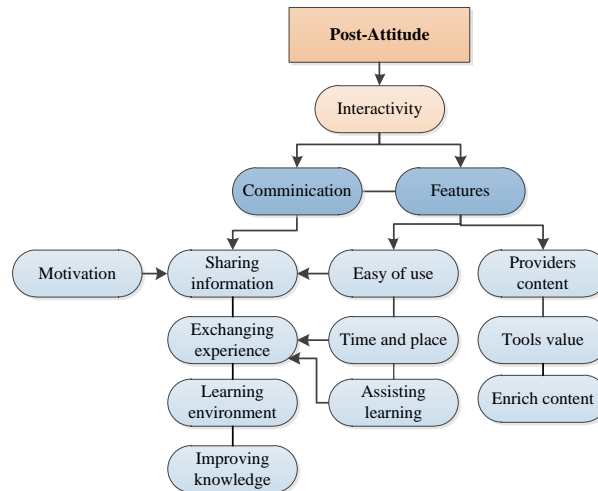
Post-Attitude

Interactivity

Comminication

Features

Motivation

Sharing information

Easy of use

Providers content

Exchanging experience

Time and place

Tools value

Learning environment

Assisting learning

Enrich content

Improving knowledge